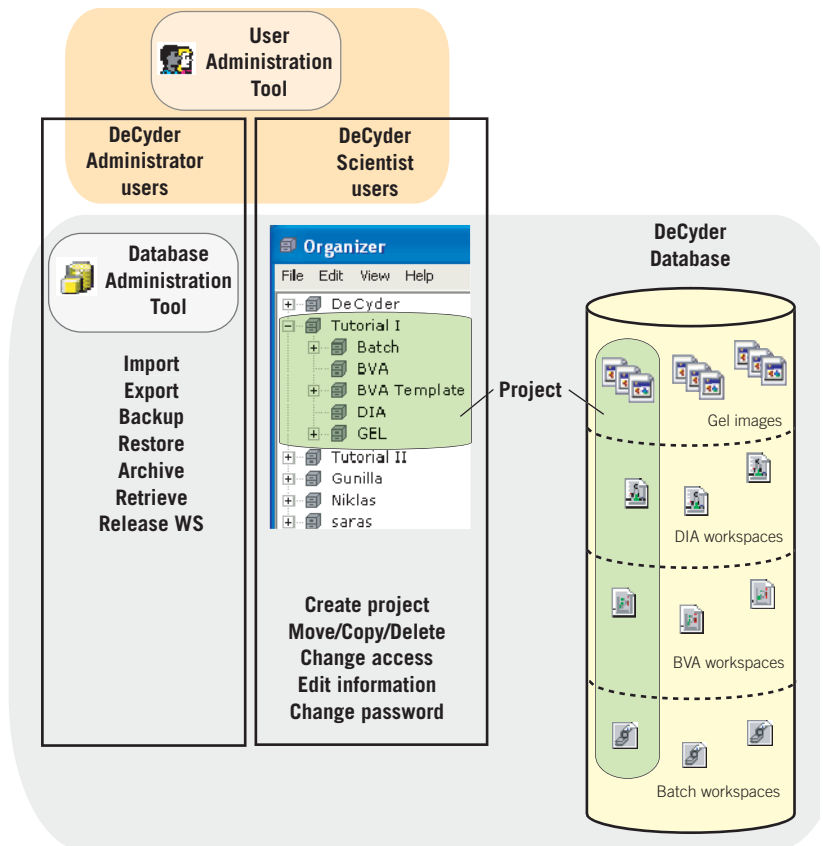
User Administration Tool

DeCyder Administrator users

DeCyder Scientist users

Database Administration Tool

Import
Export
Backup
Restore
Archive
Retrieve
Release WS

Organizer
File Edit View Help
DeCyder
Tutorial I
Batch
BVA
BVA Template
DIA
GEL
Tutorial II
Gunilla
Niklas
saras

Project

Create project
Move/Copy/Delete
Change access
Edit information
Change password

DeCyder Database

Gel images

DIA workspaces

BVA workspaces

Batch workspaces